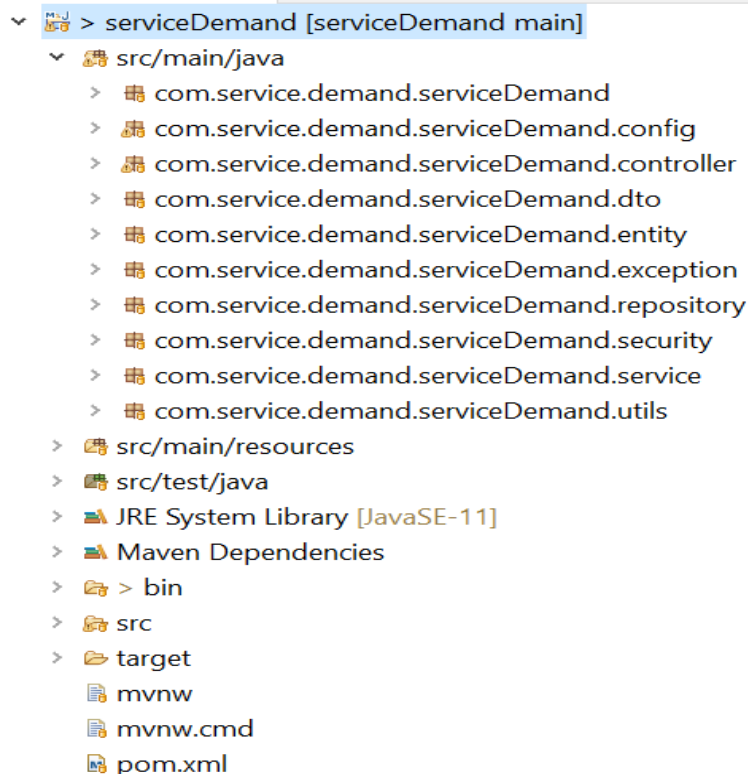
> serviceDemand [serviceDemand main]
src/main/java
com.service.demand.serviceDemand
com.service.demand.serviceDemand.config
com.service.demand.serviceDemand.controller
com.service.demand.serviceDemand.dto
com.service.demand.serviceDemand.entity
com.service.demand.serviceDemand.exception
com.service.demand.serviceDemand.repository
com.service.demand.serviceDemand.security
com.service.demand.serviceDemand.service
com.service.demand.serviceDemand.utils
src/main/resources
src/test/java
JRE System Library [JavaSE-11]
Maven Dependencies
> bin
src
target
mvnw
mvnw.cmd
pom.xml